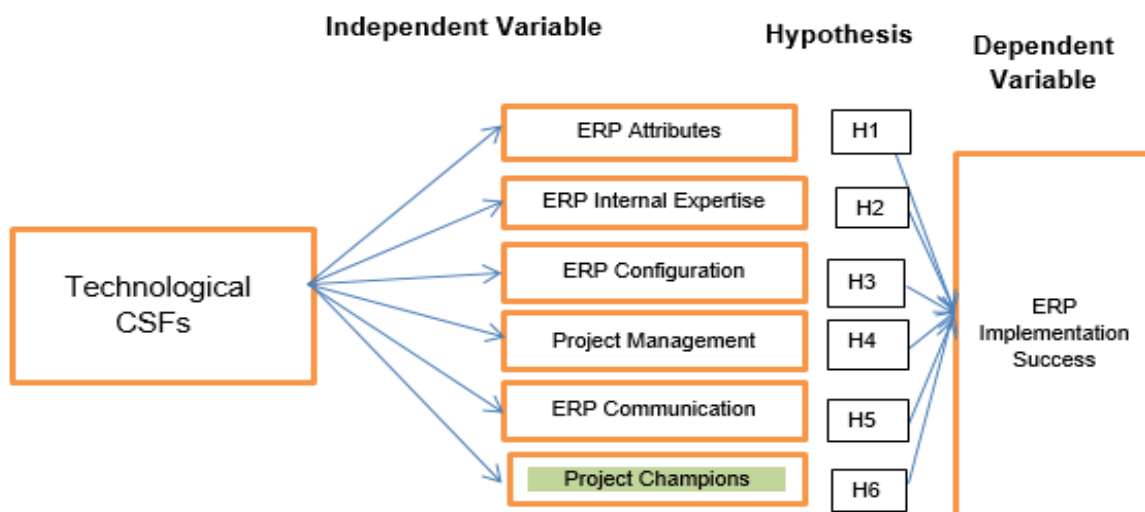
Independent Variable

Hypothesis

Dependent Variable

Technological CSFs

ERP Attributes

ERP Internal Expertise

ERP Configuration

Project Management

ERP Communication

Project Champions

H1

H2

H3

H4

H5

H6

ERP Implementation Success